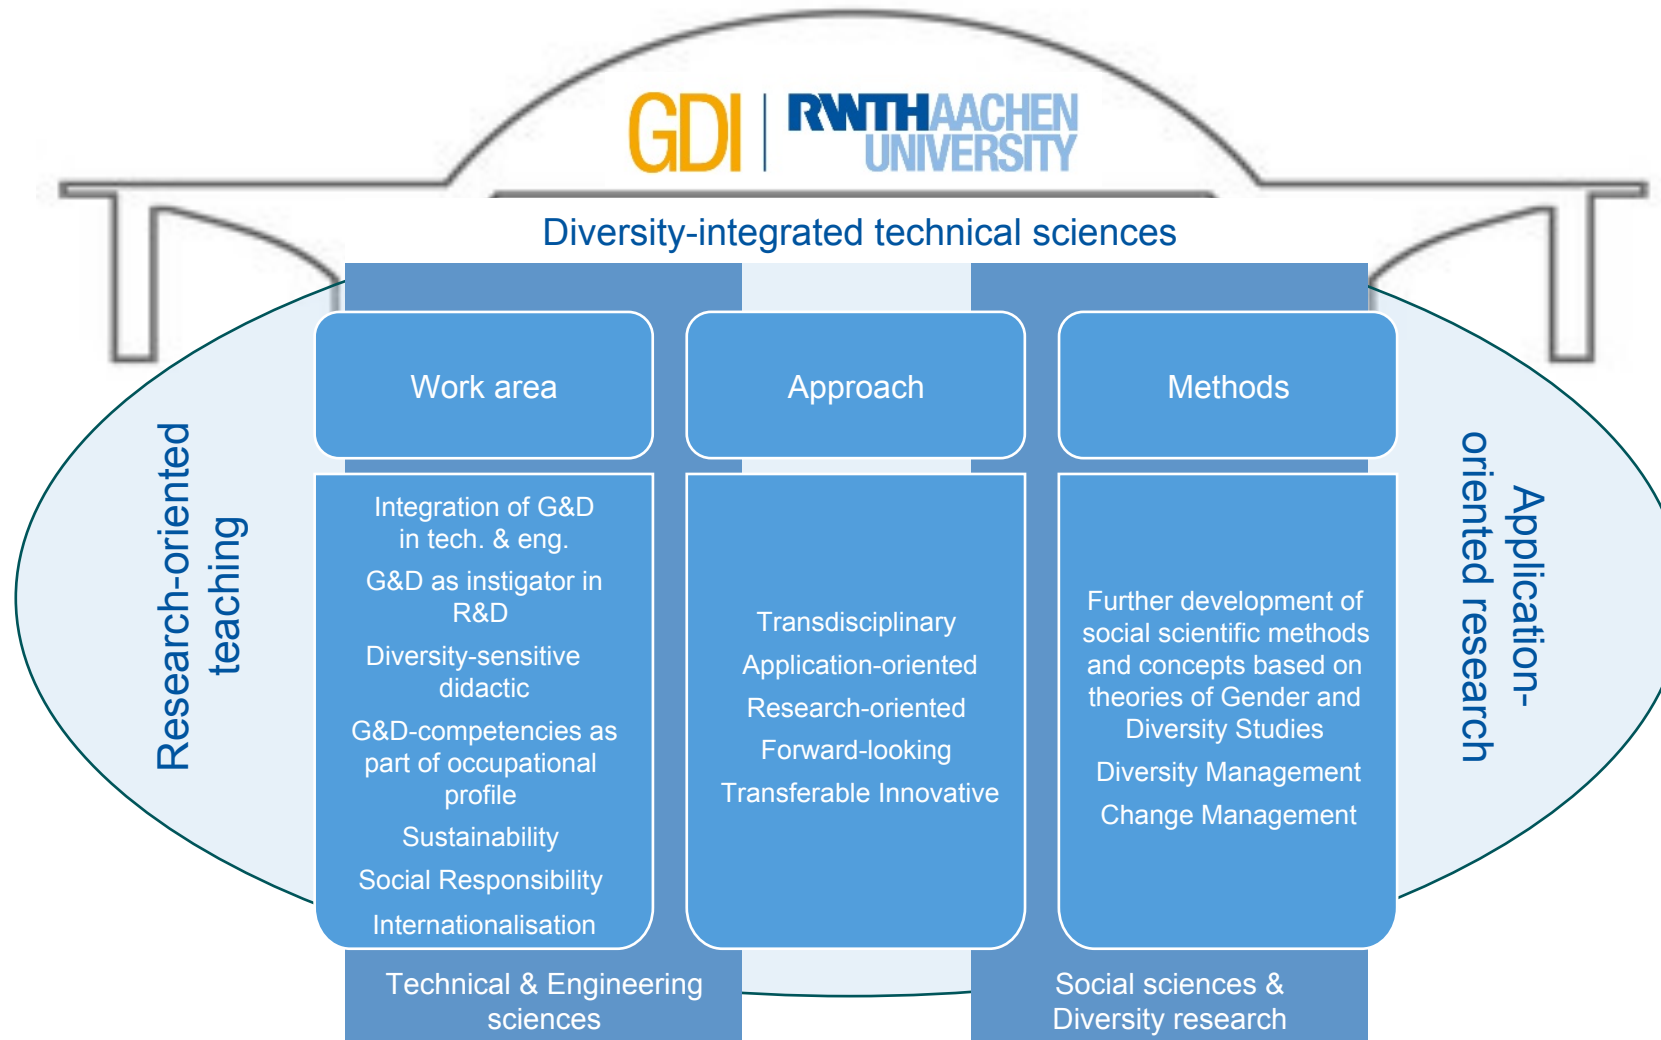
GDI | RWTHAACHEN UNIVERSITY

Diversity-integrated technical sciences

Research-oriented teaching

Work area

Integration of G&D in tech. & eng.

G&D as instigator in R&D

Diversity-sensitive didactic

G&D-competencies as part of occupational profile

Sustainability

Social Responsibility

Internationalisation

Approach

Transdisciplinary

Application-oriented

Research-oriented

Forward-looking

Transferable Innovative

Methods

Further development of social scientific methods and concepts based on theories of Gender and Diversity Studies

Diversity Management

Change Management

Application-oriented research

Technical & Engineering sciences

Social sciences & Diversity research